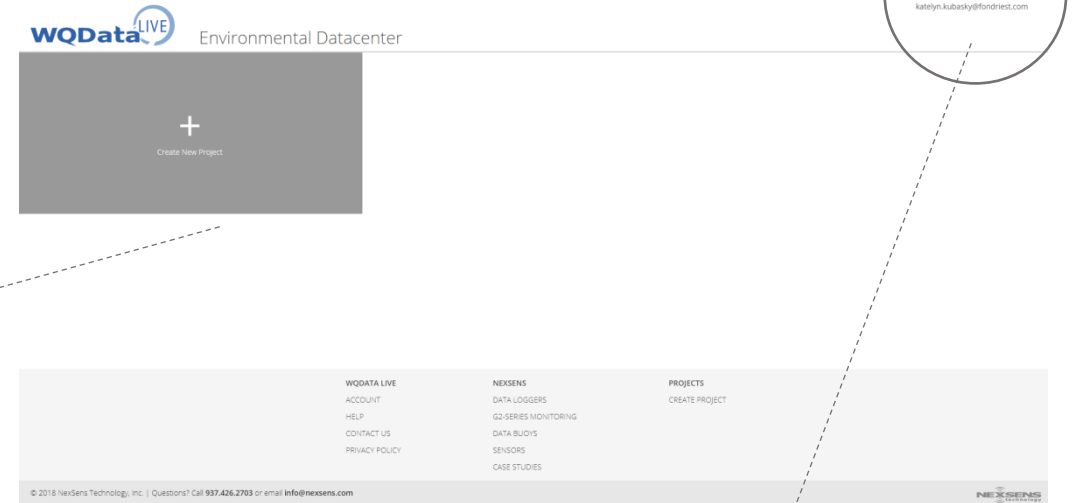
WQData LIVE Environmental Datacenter

katelyn.kubasky@fondriest.com

+
Create New Project

WQDATA LIVE
ACCOUNT
HELP
CONTACT US
PRIVACY POLICY

NEXSENS
DATA LOGGERS
G2-SERIES MONITORING
DATA BUOYS
SENSORS
CASE STUDIES

PROJECTS
CREATE PROJECT

© 2018 NexSens Technology, Inc. | Questions? Call 937.426.2703 or email info@nexsens.com

NEXSENS technology